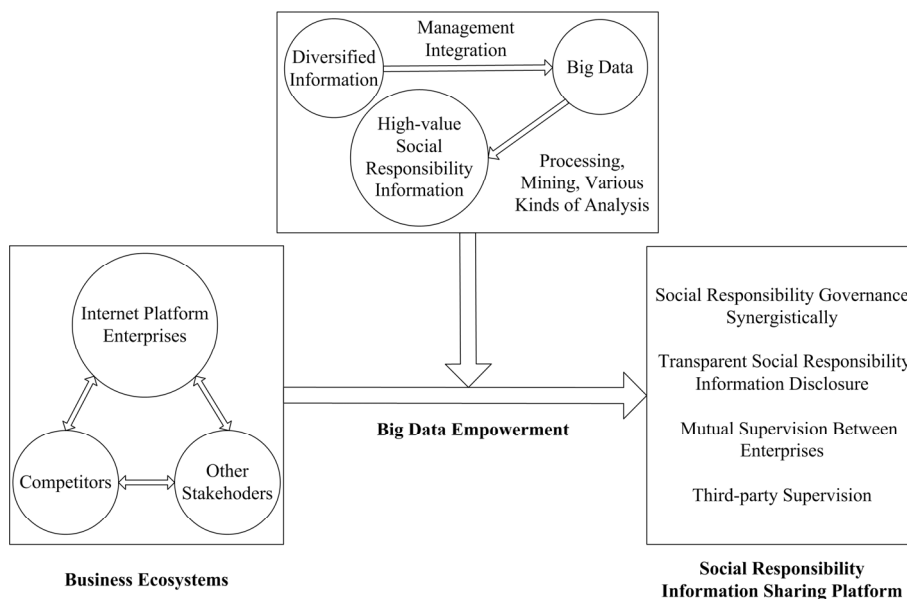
Diversified Information

Management Integration

Big Data

High-value Social Responsibility Information

Processing, Mining, Various Kinds of Analysis

Internet Platform Enterprises

Competitors

Other Stakehoders

Big Data Empowerment

Social Responsibility Governance Synergistically

Transparent Social Responsibility Information Disclosure

Mutual Supervision Between Enterprises

Third-party Supervision

Business Ecosystems

Social Responsibility Information Sharing Platform